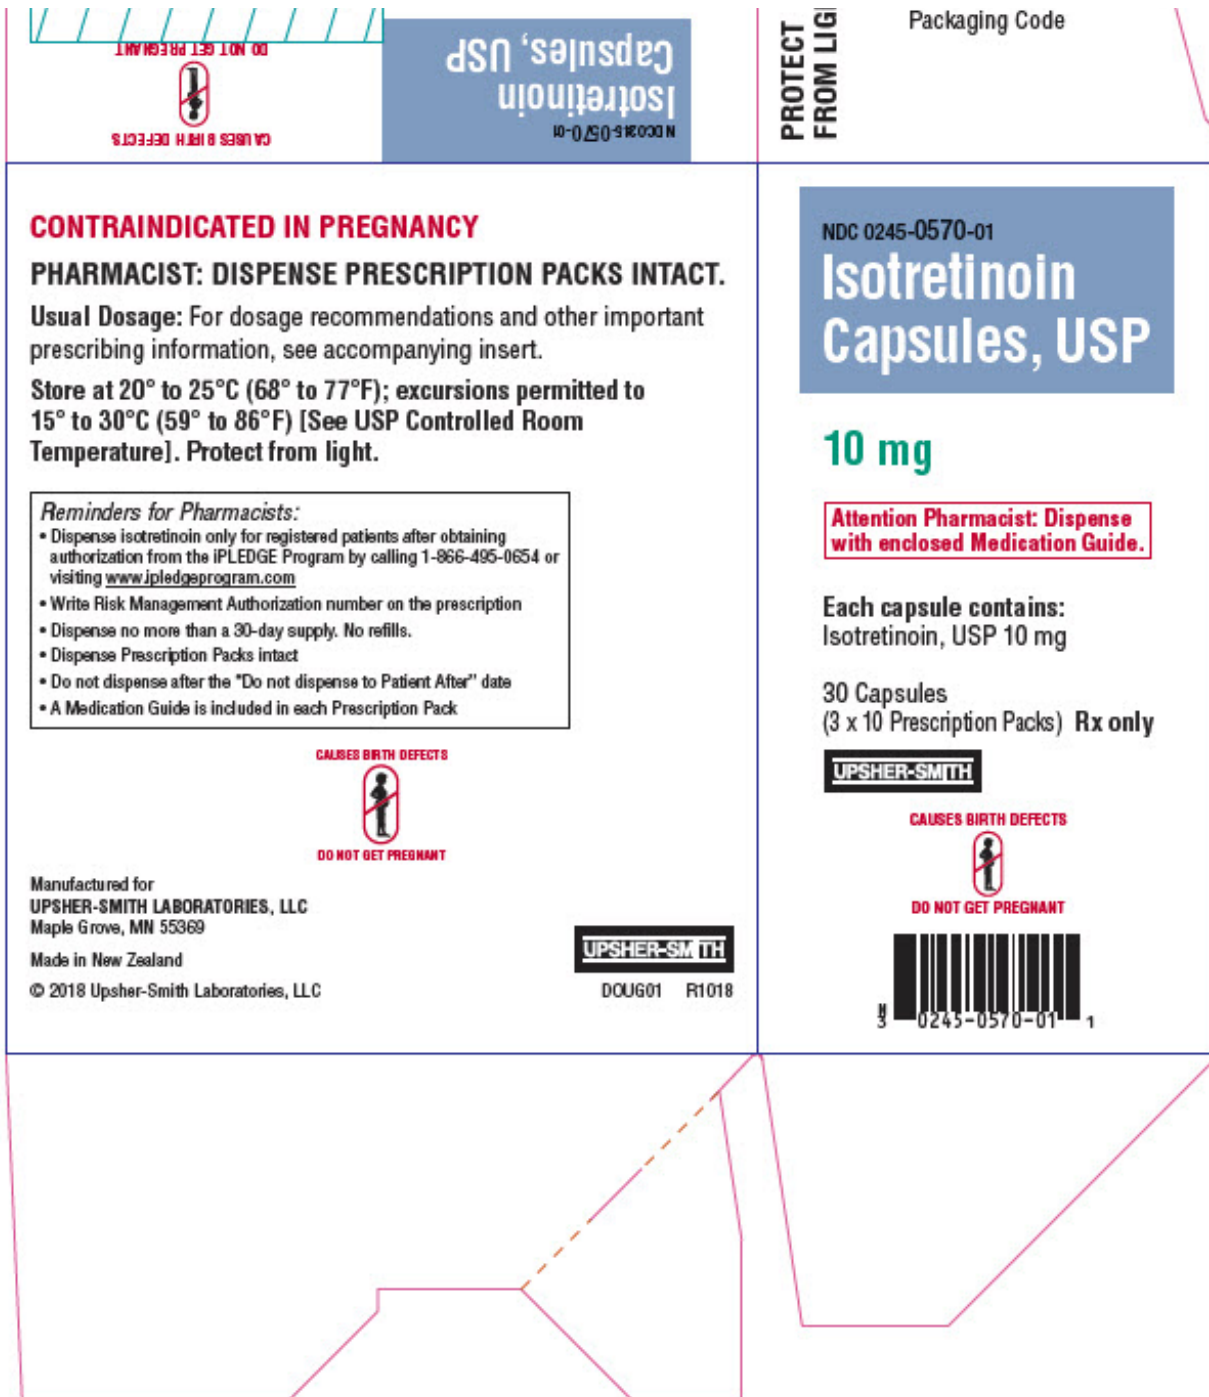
DO NOT GET PREGNANT
CAUSES BIRTH DEFECTS

Isotretinoin
Capsules, USP
NDC 0245-0570-01

PROTECT FROM LIG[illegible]

Packaging Code

CONTRAINDICATED IN PREGNANCY

PHARMACIST: DISPENSE PRESCRIPTION PACKS INTACT.

Usual Dosage: For dosage recommendations and other important prescribing information, see accompanying insert.

Store at 20° to 25°C (68° to 77°F); excursions permitted to 15° to 30°C (59° to 86°F) [See USP Controlled Room Temperature]. Protect from light.

Reminders for Pharmacists:
• Dispense isotretinoin only for registered patients after obtaining authorization from the iPLEDGE Program by calling 1-866-495-0654 or visiting www.ipledgeprogram.com
• Write Risk Management Authorization number on the prescription
• Dispense no more than a 30-day supply. No refills.
• Dispense Prescription Packs intact
• Do not dispense after the "Do not dispense to Patient After" date
• A Medication Guide is included in each Prescription Pack

CAUSES BIRTH DEFECTS
DO NOT GET PREGNANT

Manufactured for
UPSHER-SMITH LABORATORIES, LLC
Maple Grove, MN 55369

Made in New Zealand

© 2018 Upsher-Smith Laboratories, LLC

UPSHER-SMITH

DOUG01 R1018

NDC 0245-0570-01
Isotretinoin Capsules, USP

10 mg

Attention Pharmacist: Dispense with enclosed Medication Guide.

Each capsule contains:
Isotretinoin, USP 10 mg

30 Capsules
(3 x 10 Prescription Packs) Rx only

UPSHER-SMITH

CAUSES BIRTH DEFECTS
DO NOT GET PREGNANT

N 3 0245-0570-01 1